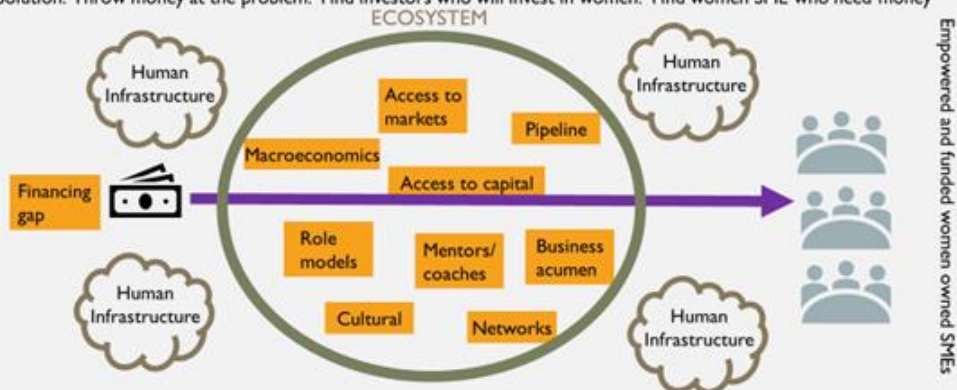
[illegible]olution: Throw money at the problem. Find investors who will invest in women. Find women SME who need money

ECOSYSTEM

Human Infrastructure

Human Infrastructure

Access to markets

Pipeline

Macroeconomics

Financing gap

Access to capital

Role models

Mentors/ coaches

Business acumen

Human Infrastructure

Cultural

Networks

Human Infrastructure

Empowered and funded women owned SMEs